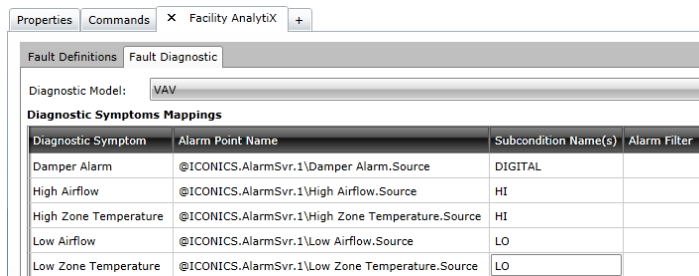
Properties | Commands | X Facility AnalytiX | +

Fault Definitions | Fault Diagnostic

Diagnostic Model: VAV

Diagnostic Symptoms Mappings

| Diagnostic Symptom | Alarm Point Name | Subcondition Name(s) | Alarm Filter |
|---|---|---|---|
| Damper Alarm | @ICONICS.AlarmSvr.1\Damper Alarm.Source | DIGITAL | |
| High Airflow | @ICONICS.AlarmSvr.1\High Airflow.Source | HI | |
| High Zone Temperature | @ICONICS.AlarmSvr.1\High Zone Temperature.Source | HI | |
| Low Airflow | @ICONICS.AlarmSvr.1\Low Airflow.Source | LO | |
| Low Zone Temperature | @ICONICS.AlarmSvr.1\Low Zone Temperature.Source | LO | |